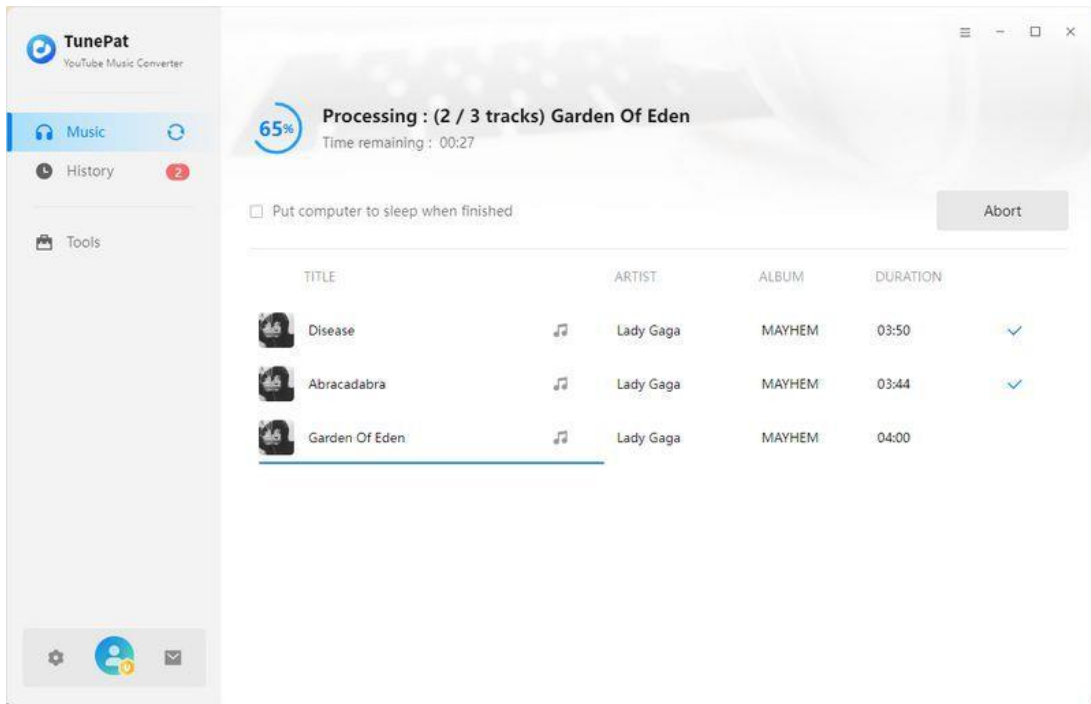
TunePat
YouTube Music Converter

Music

History 2

Tools

65%
Processing : (2 / 3 tracks) Garden Of Eden
Time remaining : 00:27

Put computer to sleep when finished

Abort

| TITLE | ARTIST | ALBUM | DURATION |
|---|---|---|---|
| Disease | Lady Gaga | MAYHEM | 03:50 |
| Abracadabra | Lady Gaga | MAYHEM | 03:44 |
| Garden Of Eden | Lady Gaga | MAYHEM | 04:00 |